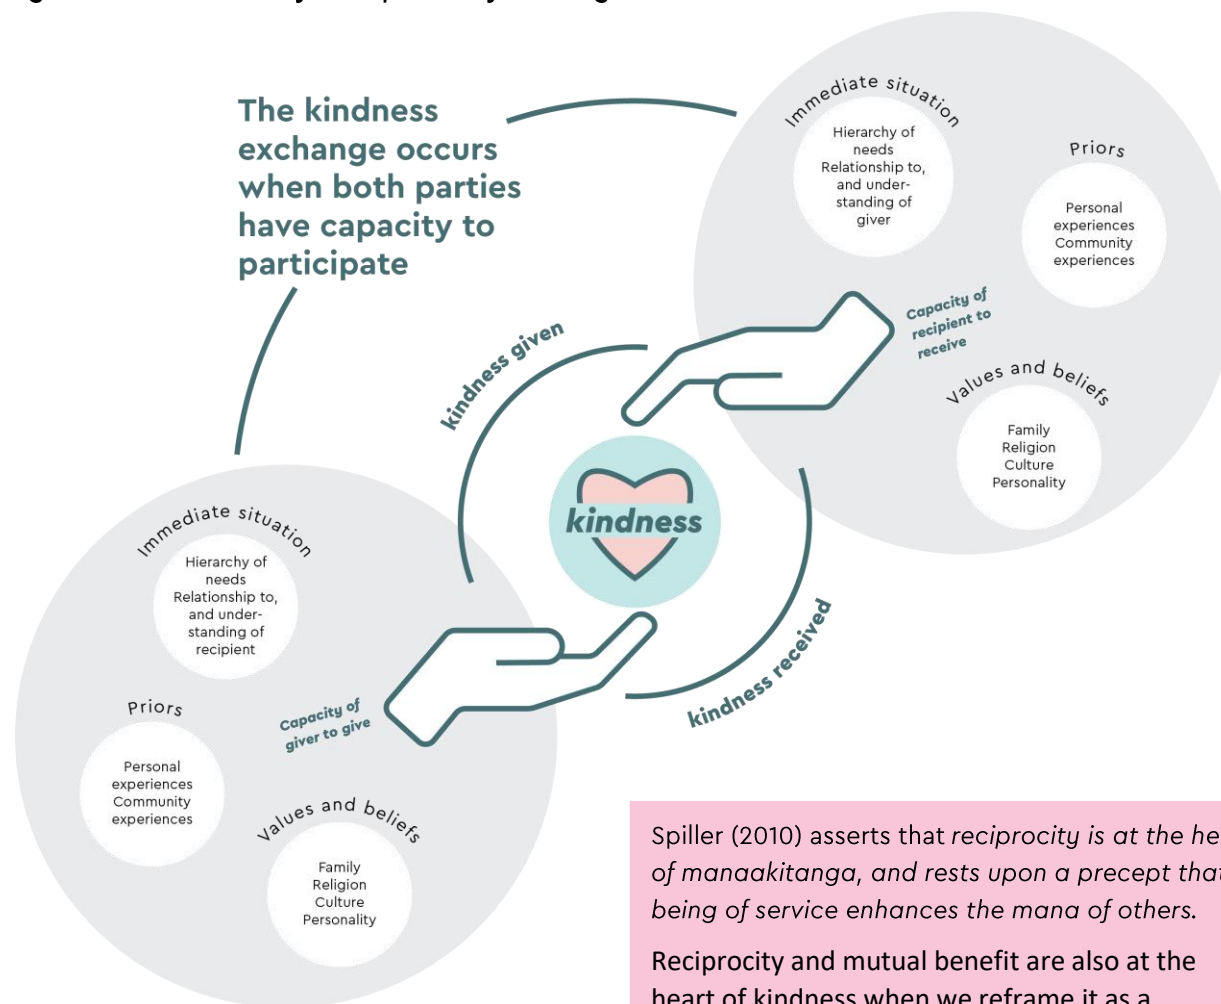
The kindness exchange occurs when both parties have capacity to participate

Immediate situation
Hierarchy of needs
Relationship to, and understanding of giver

Priors
Personal experiences
Community experiences

Capacity of recipient to receive

Values and beliefs
Family
Religion
Culture
Personality

kindness given

kindness

kindness received

Immediate situation
Hierarchy of needs
Relationship to, and understanding of recipient

Priors
Personal experiences
Community experiences

Capacity of giver to give

Values and beliefs
Family
Religion
Culture
Personality

Spiller (2010) asserts that *reciprocity is at the he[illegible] of manaakitanga, and rests upon a precept tha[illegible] being of service enhances the mana of others.*

Reciprocity and mutual benefit are also at the heart of kindness when we reframe it as a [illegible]